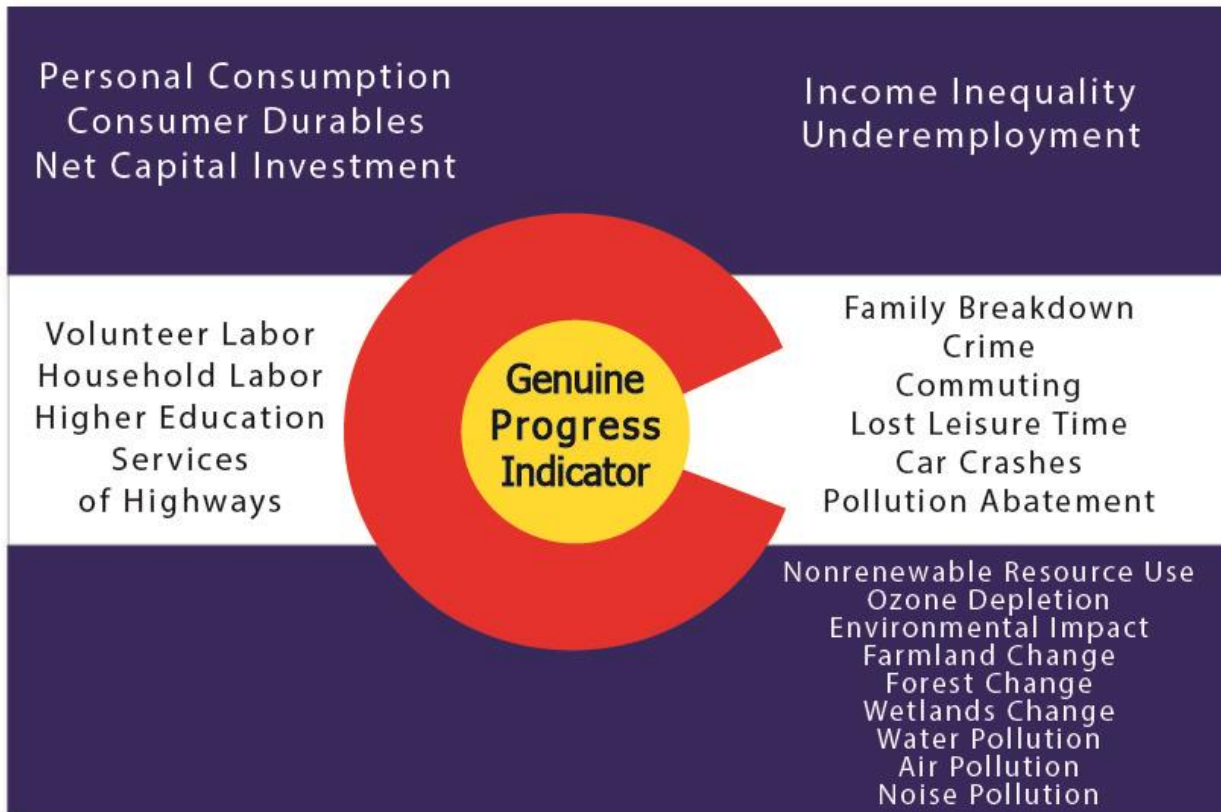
Personal Consumption
Consumer Durables
Net Capital Investment

Income Inequality
Underemployment

Volunteer Labor
Household Labor
Higher Education
Services
of Highways

Genuine
Progress
Indicator

Family Breakdown
Crime
Commuting
Lost Leisure Time
Car Crashes
Pollution Abatement

Nonrenewable Resource Use
Ozone Depletion
Environmental Impact
Farmland Change
Forest Change
Wetlands Change
Water Pollution
Air Pollution
Noise Pollution